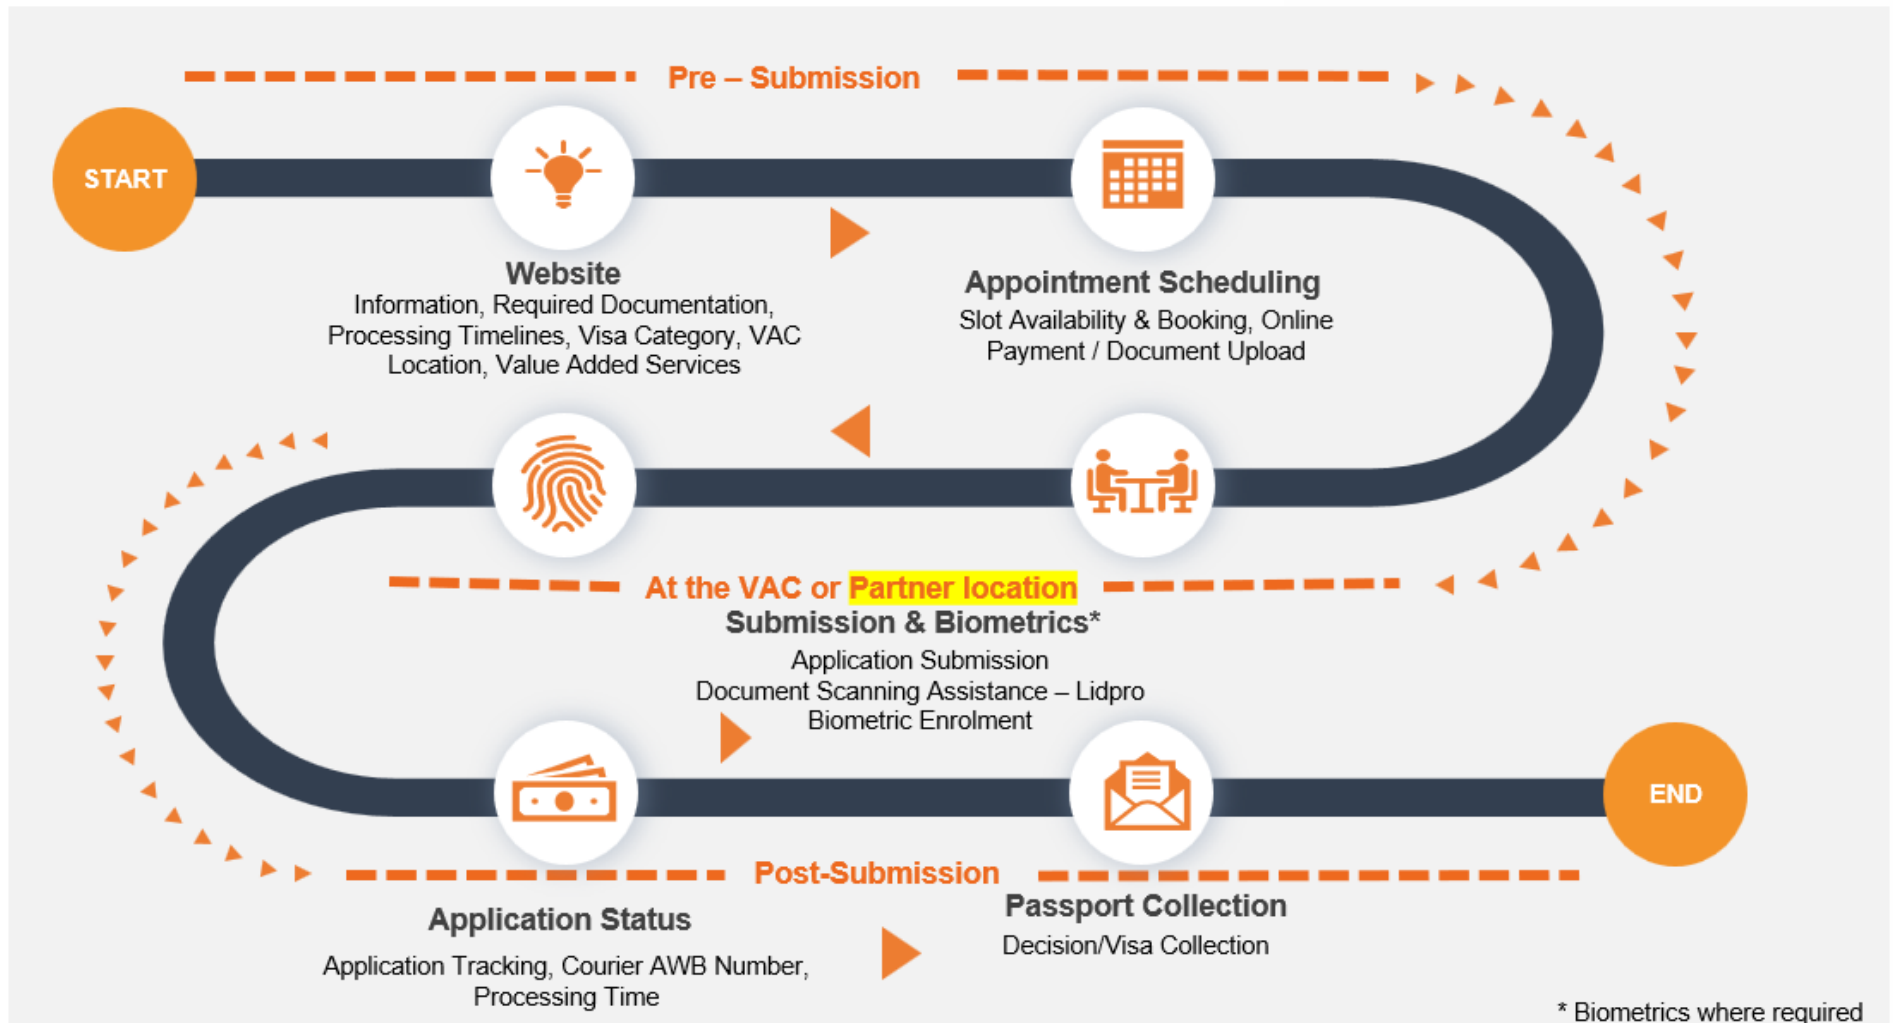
Pre – Submission

START

Website
Information, Required Documentation, Processing Timelines, Visa Category, VAC Location, Value Added Services

Appointment Scheduling
Slot Availability & Booking, Online Payment / Document Upload

At the VAC or Partner location
Submission & Biometrics*
Application Submission
Document Scanning Assistance – Lidpro
Biometric Enrolment

END

Post-Submission
Application Status
Application Tracking, Courier AWB Number, Processing Time

Passport Collection
Decision/Visa Collection

* Biometrics where required